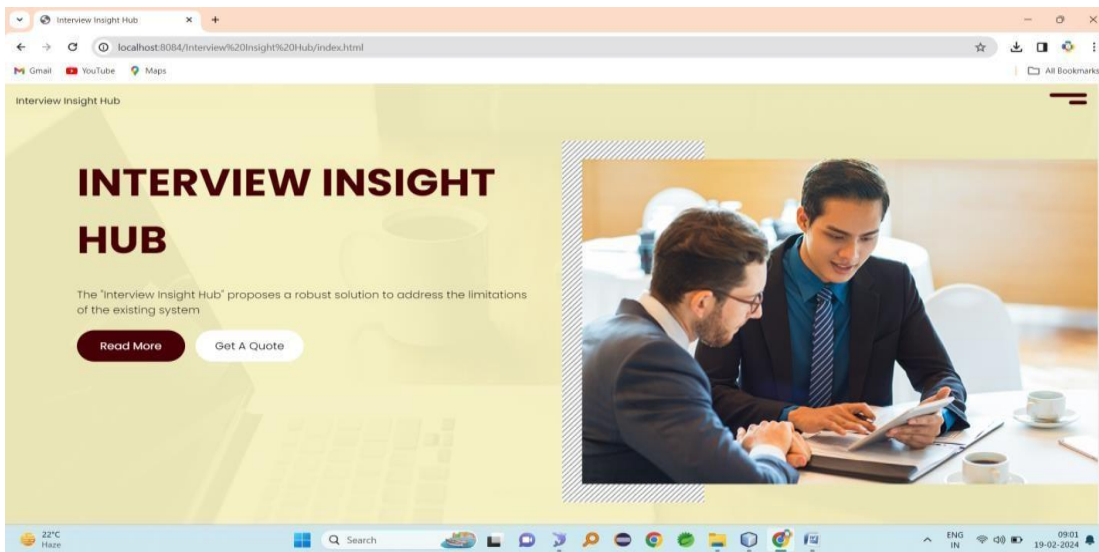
Interview Insight Hub
localhost:8084/Interview%20Insight%20Hub/index.html
Gmail YouTube Maps
All Bookmarks

Interview Insight Hub

INTERVIEW INSIGHT HUB

The "Interview Insight Hub" proposes a robust solution to address the limitations of the existing system

Read More Get A Quote

22°C
Haze
Search
ENG
IN
09:01
19-02-2024